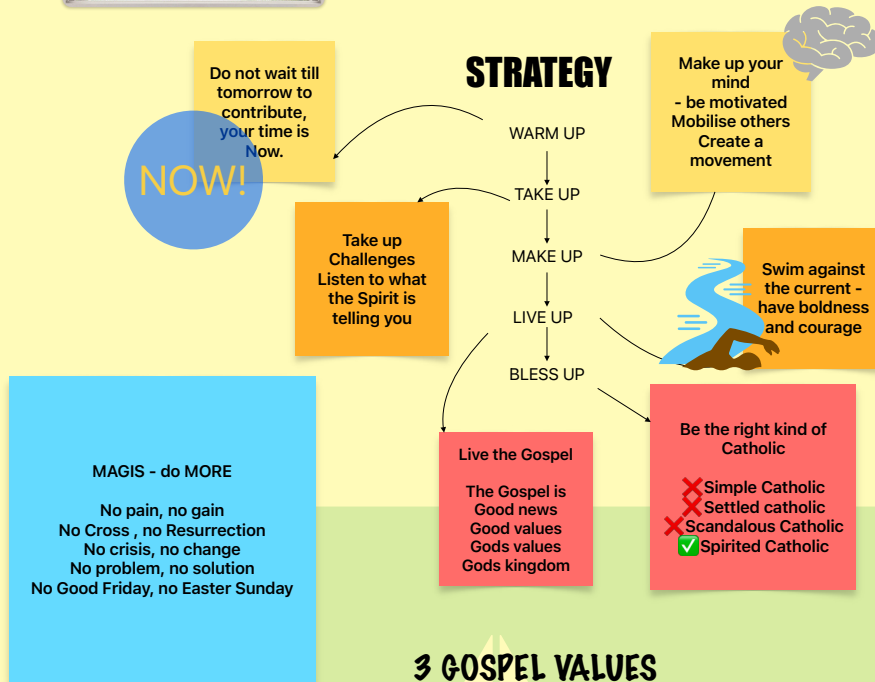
STRATEGY

Do not wait till tomorrow to contribute, your time is Now.

NOW!

Make up your mind
- be motivated
Mobilise others
Create a movement

WARM UP

TAKE UP

MAKE UP

LIVE UP

BLESS UP

Take up Challenges
Listen to what the Spirit is telling you

Swim against the current - have boldness and courage

MAGIS - do MORE

No pain, no gain
No Cross , no Resurrection
No crisis, no change
No problem, no solution
No Good Friday, no Easter Sunday

Live the Gospel

The Gospel is
Good news
Good values
Gods values
Gods kingdom

Be the right kind of Catholic

❌Simple Catholic
❌Settled catholic
❌Scandalous Catholic
✅Spirited Catholic

3 GOSPEL VALUES